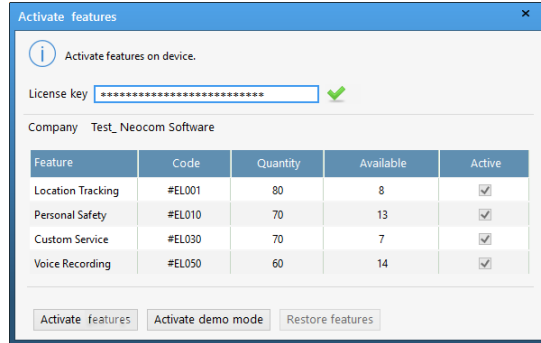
Activate features

Activate features on device.

License key ****************************

Company Test_ Neocom Software

| Feature | Code | Quantity | Available | Active |
|---|---|---|---|---|
| Location Tracking | #EL001 | 80 | 8 | ✓ |
| Personal Safety | #EL010 | 70 | 13 | ✓ |
| Custom Service | #EL030 | 70 | 7 | ✓ |
| Voice Recording | #EL050 | 60 | 14 | ✓ |

Activate features | Activate demo mode | Restore features